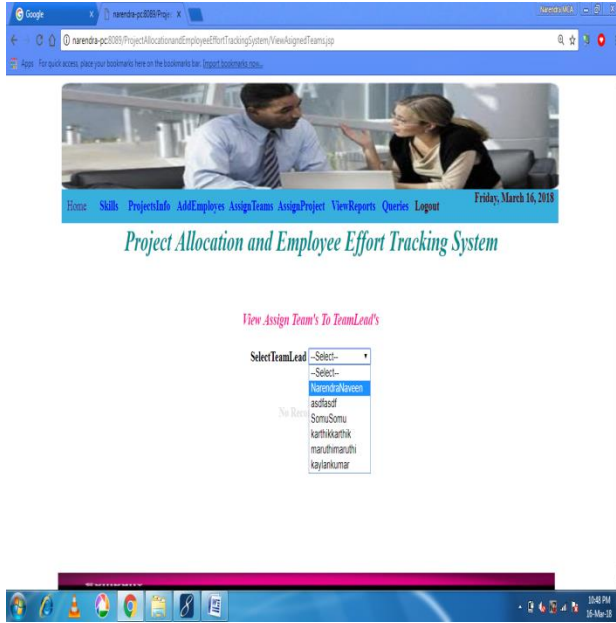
Google
narendra-pc:8089/Projec
Narendra M.A.
narendra-pc:8089/ProjectAllocationandEmployeeEffortTrackingSystem/ViewAsignedTeams.jsp
Apps For quick access, place your bookmarks here on the bookmarks bar. Import bookmarks now...

Home Skills ProjectsInfo AddEmployes AssignTeams AssignProject ViewReports Queries Logout
Friday, March 16, 2018

Project Allocation and Employee Effort Tracking System

View Assign Team's To TeamLead's

SelectTeamLead --Select--
--Select--
NarendraNaveen
asdfasdf
SomuSomu
karthikkarthik
maruthimaruthi
kaylankumar

No Reco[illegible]

10:48 PM
16-Mar-18